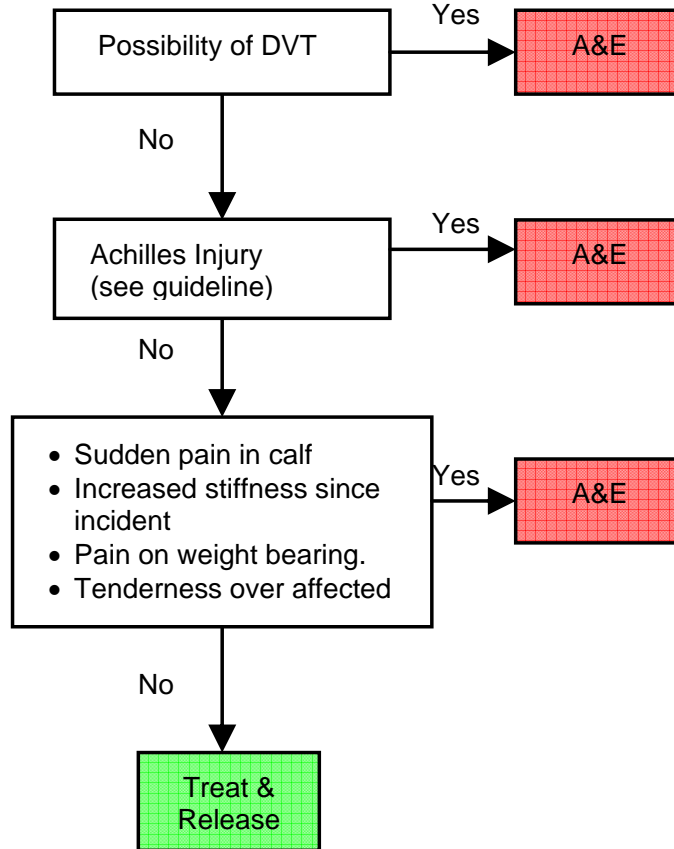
Possibility of DVT

Yes

A&E

No

Achilles Injury
(see guideline)

Yes

A&E

No

- Sudden pain in calf
- Increased stiffness since incident
- Pain on weight bearing.
- Tenderness over affected

Yes

A&E

No

Treat & Release